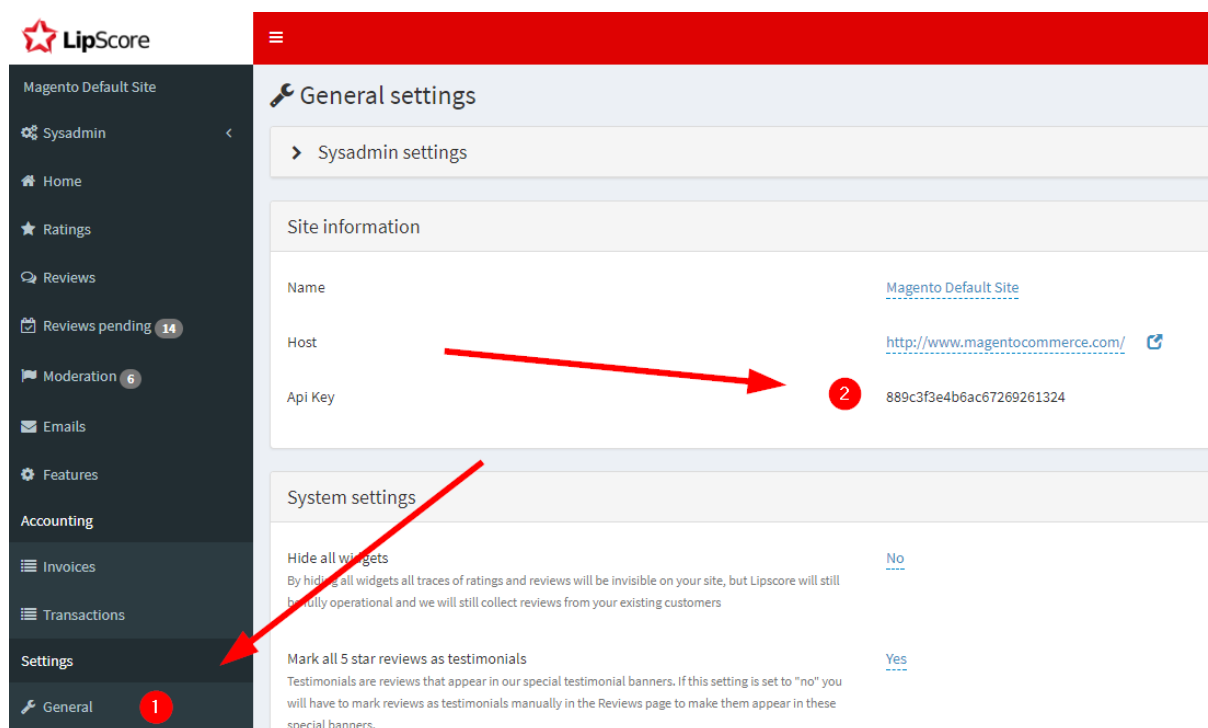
LipScore

Magento Default Site

Sysadmin

Home

Ratings

Reviews

Reviews pending 14

Moderation 6

Emails

Features

Accounting

Invoices

Transactions

Settings

General

1

General settings

Sysadmin settings

Site information

Name

Magento Default Site

Host

http://www.magentocommerce.com/

Api Key

2

889c3f3e4b6ac67269261324

System settings

Hide all widgets

By hiding all widgets all traces of ratings and reviews will be invisible on your site, but Lipscore will still be fully operational and we will still collect reviews from your existing customers

No

Mark all 5 star reviews as testimonials

Testimonials are reviews that appear in our special testimonial banners. If this setting is set to "no" you will have to mark reviews as testimonials manually in the Reviews page to make them appear in these special banners.

Yes